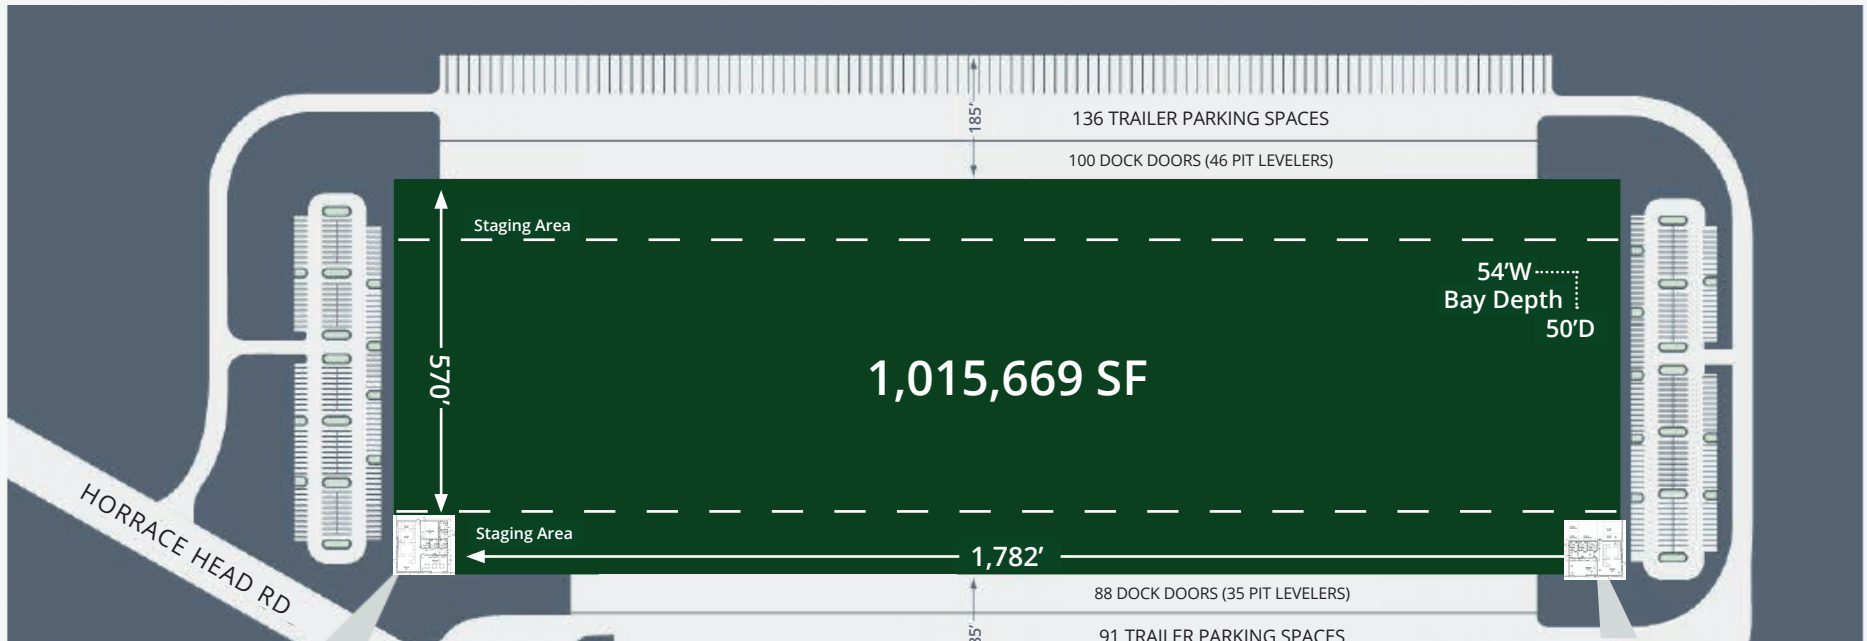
185'

136 TRAILER PARKING SPACES

100 DOCK DOORS (46 PIT LEVELERS)

Staging Area

54'W
Bay Depth
50'D

570'

1,015,669 SF

HORRACE HEAD RD

Staging Area

1,782'

88 DOCK DOORS (35 PIT LEVELERS)

185'

91 TRAILER PARKING SPACES